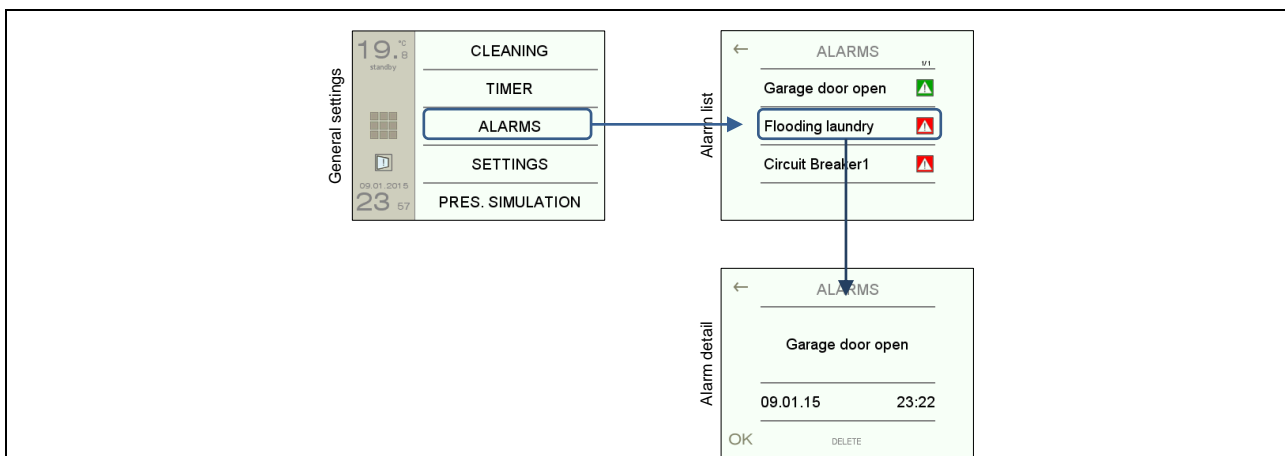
General settings

19.8 °C
standby

09.01.2015
23 57

CLEANING
TIMER
ALARMS
SETTINGS
PRES. SIMULATION

Alarm list

←
ALARMS
1/1
Garage door open
Flooding laundry
Circuit Breaker1

Alarm detail

←
ALARMS
Garage door open
09.01.15
23:22
OK
DELETE